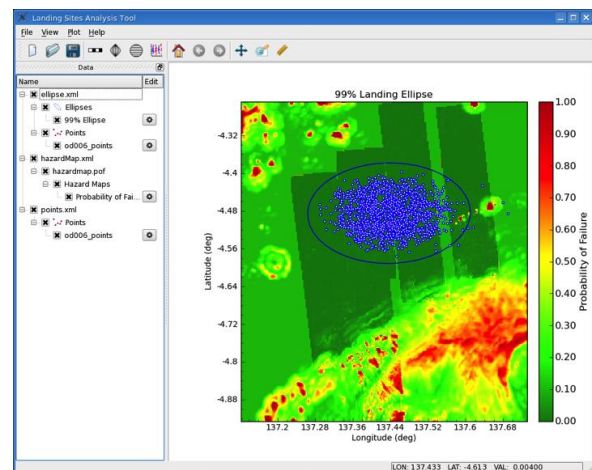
Landing Sites Analysis Tool

File View Plot Help

Data

Name Edit

ellipse.xml
Ellipses
99% Ellipse
Points
od006_points
hazardMap.xml
hazardmap.pof
Hazard Maps
Probability of Fai...
points.xml
Points
od006_points

99% Landing Ellipse

Latitude (deg)

-4.32
-4.4
-4.48
-4.56
-4.64
-4.72
-4.8
-4.88

137.2 137.28 137.36 137.44 137.52 137.6 137.68

Longitude (deg)

1.00
0.90
0.80
0.70
0.60
0.50
0.40
0.30
0.20
0.10
0.00

Probability of Failure

LON: 137.433 LAT: -4.613 VAL: 0.00400